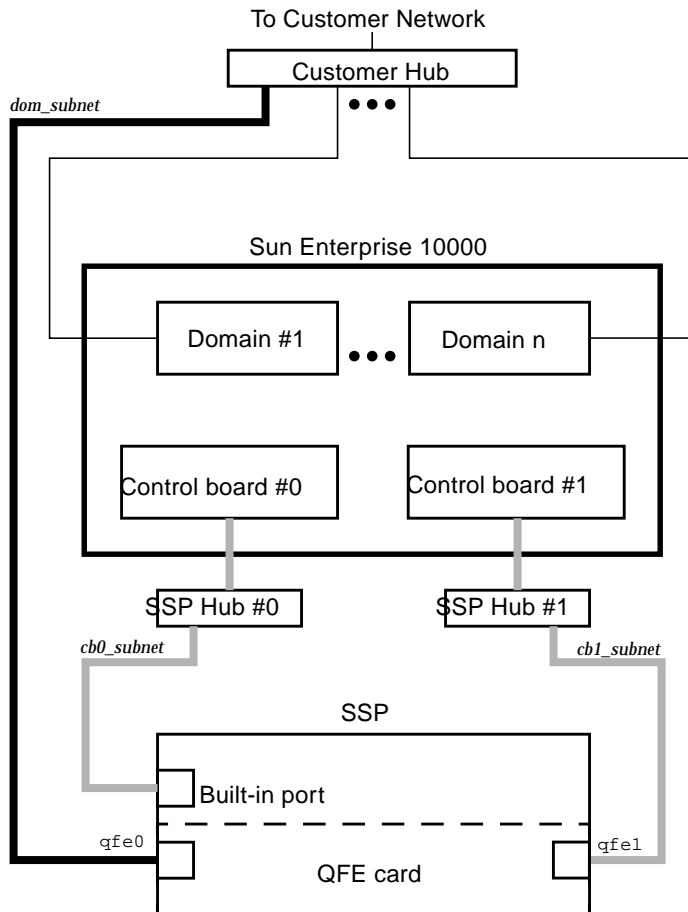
To Customer Network

Customer Hub

dom_subnet

Sun Enterprise 10000

Domain #1

Domain n

Control board #0

Control board #1

SSP Hub #0

SSP Hub #1

cb0_subnet

cb1_subnet

SSP

Built-in port

qfe0

qfe1

QFE card